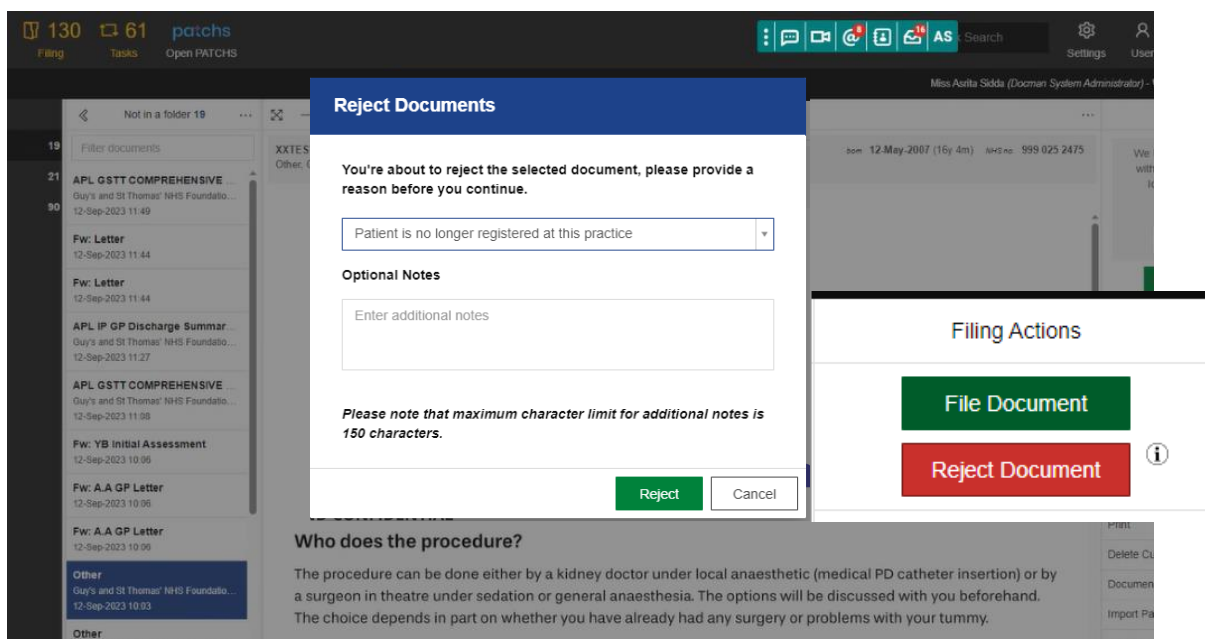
130 Filing 61 Tasks patchs Open PATCHS

8 16 AS Search

Settings User

Miss Asrita Sidda (Docman System Administrator) -

Not in a folder 19

19
21
90

Filter documents

APL GSTT COMPREHENSIVE ...
Guy's and St Thomas' NHS Foundatio...
12-Sep-2023 11:49

Fw: Letter
12-Sep-2023 11:44

Fw: Letter
12-Sep-2023 11:44

APL IP GP Discharge Summar...
Guy's and St Thomas' NHS Foundatio...
12-Sep-2023 11:27

APL GSTT COMPREHENSIVE ...
Guy's and St Thomas' NHS Foundatio...
12-Sep-2023 11:08

Fw: YB Initial Assessment
12-Sep-2023 10:06

Fw: A.A GP Letter
12-Sep-2023 10:06

Fw: A.A GP Letter
12-Sep-2023 10:06

Other
Guy's and St Thomas' NHS Foundatio...
12-Sep-2023 10:03

Other

XXTES
Other,

Born 12-May-2007 (16y 4m) NHS no. 999 025 2475

We
with
ic

Reject Documents

You're about to reject the selected document, please provide a reason before you continue.

Patient is no longer registered at this practice

Optional Notes

Enter additional notes

Please note that maximum character limit for additional notes is 150 characters.

Reject Cancel

Filing Actions

File Document

Reject Document

Print
Delete Cu
Documen
Import Pa

Who does the procedure?

The procedure can be done either by a kidney doctor under local anaesthetic (medical PD catheter insertion) or by a surgeon in theatre under sedation or general anaesthesia. The options will be discussed with you beforehand. The choice depends in part on whether you have already had any surgery or problems with your tummy.